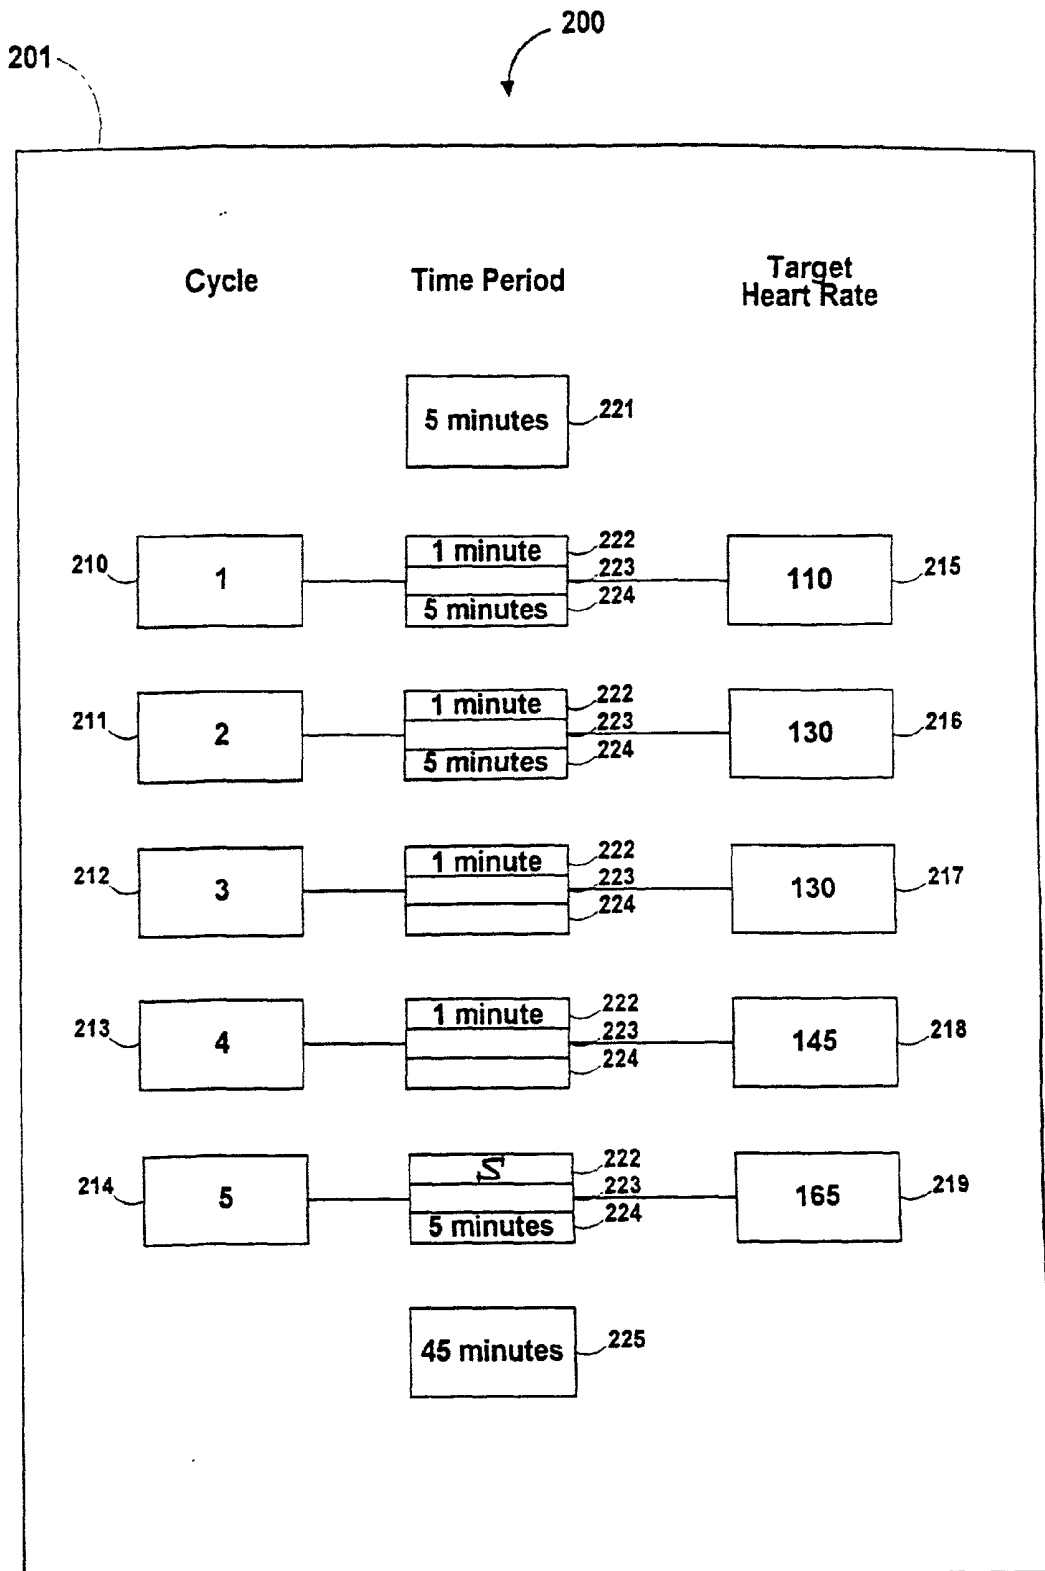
200

201

Cycle

Time Period

Target Heart Rate

5 minutes 221

210 1

1 minute 222
223
5 minutes 224

110 215

211 2

1 minute 222
223
5 minutes 224

130 216

212 3

1 minute 222
223
224

130 217

213 4

1 minute 222
223
224

145 218

214 5

S 222
223
5 minutes 224

165 219

45 minutes 225